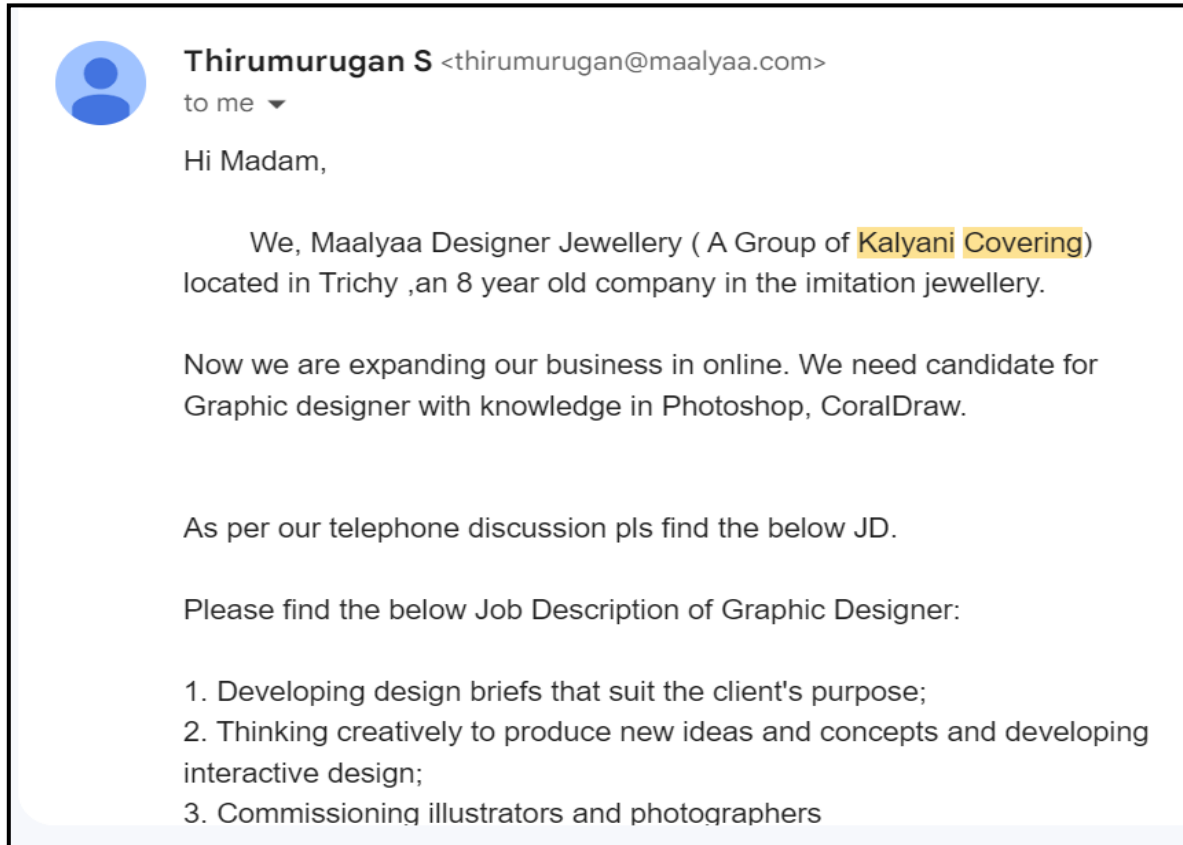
Thirumurugan S <thirumurugan@maalyaa.com>
to me

Hi Madam,

We, Maalyaa Designer Jewellery ( A Group of Kalyani Covering) located in Trichy ,an 8 year old company in the imitation jewellery.

Now we are expanding our business in online. We need candidate for Graphic designer with knowledge in Photoshop, CoralDraw.

As per our telephone discussion pls find the below JD.

Please find the below Job Description of Graphic Designer:

1. Developing design briefs that suit the client's purpose;
2. Thinking creatively to produce new ideas and concepts and developing interactive design;
3. Commissioning illustrators and photographers